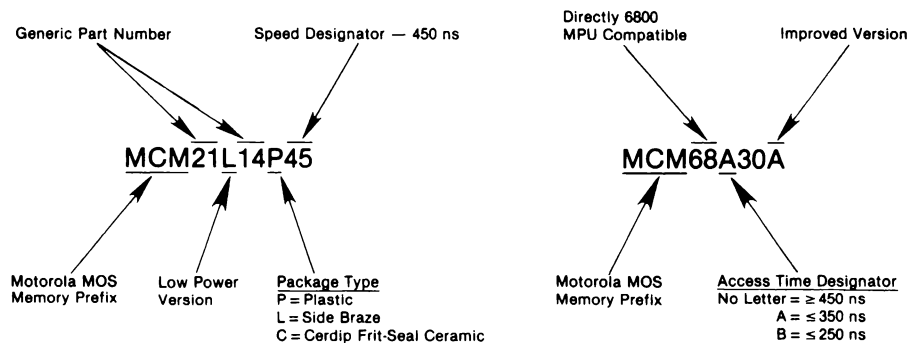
Generic Part Number

Speed Designator — 450 ns

MCM21L14P45

Motorola MOS Memory Prefix

Low Power Version

Package Type
P = Plastic
L = Side Braze
C = Cerdip Frit-Seal Ceramic

Directly 6800 MPU Compatible

Improved Version

MCM68A30A

Motorola MOS Memory Prefix

Access Time Designator
No Letter = ≥ 450 ns
A = ≤ 350 ns
B = ≤ 250 ns